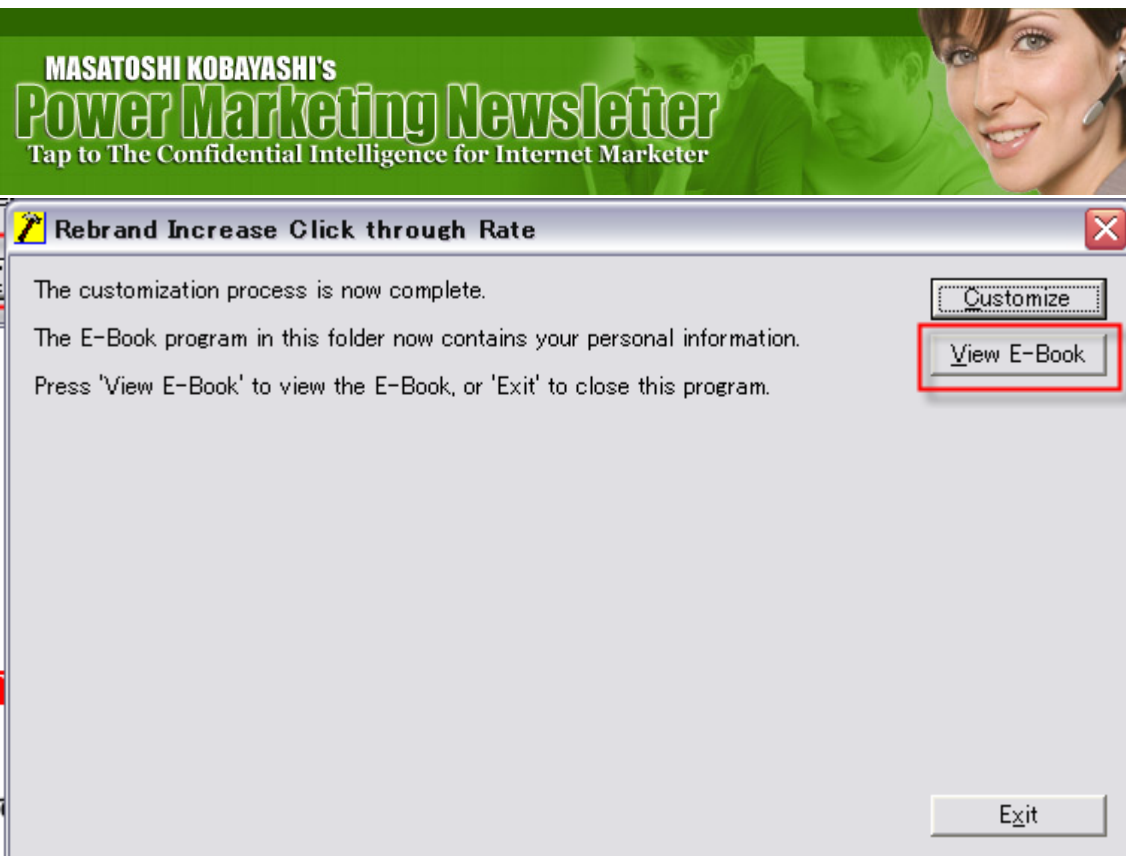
MASATOSHI KOBAYASHI's
Power Marketing Newsletter
Tap to The Confidential Intelligence for Internet Marketer

Rebrand Increase Click through Rate

The customization process is now complete.

The E-Book program in this folder now contains your personal information.

Press 'View E-Book' to view the E-Book, or 'Exit' to close this program.

Customize

View E-Book

Exit